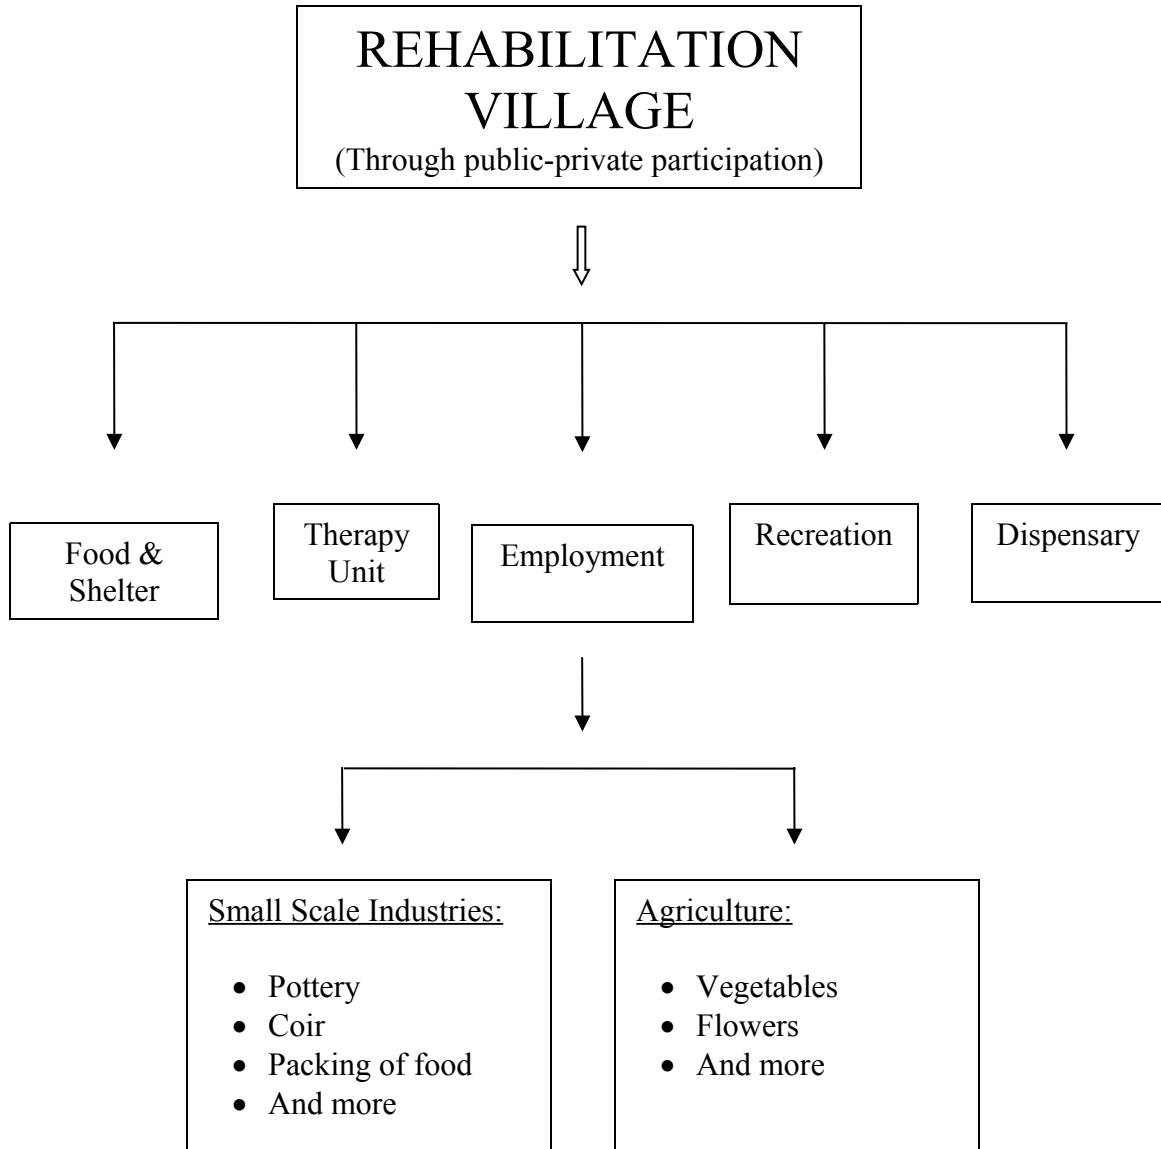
REHABILITATION VILLAGE
(Through public-private participation)

Food & Shelter

Therapy Unit

Employment

Recreation

Dispensary

Small Scale Industries:

- Pottery
- Coir
- Packing of food
- And more

Agriculture:

- Vegetables
- Flowers
- And more